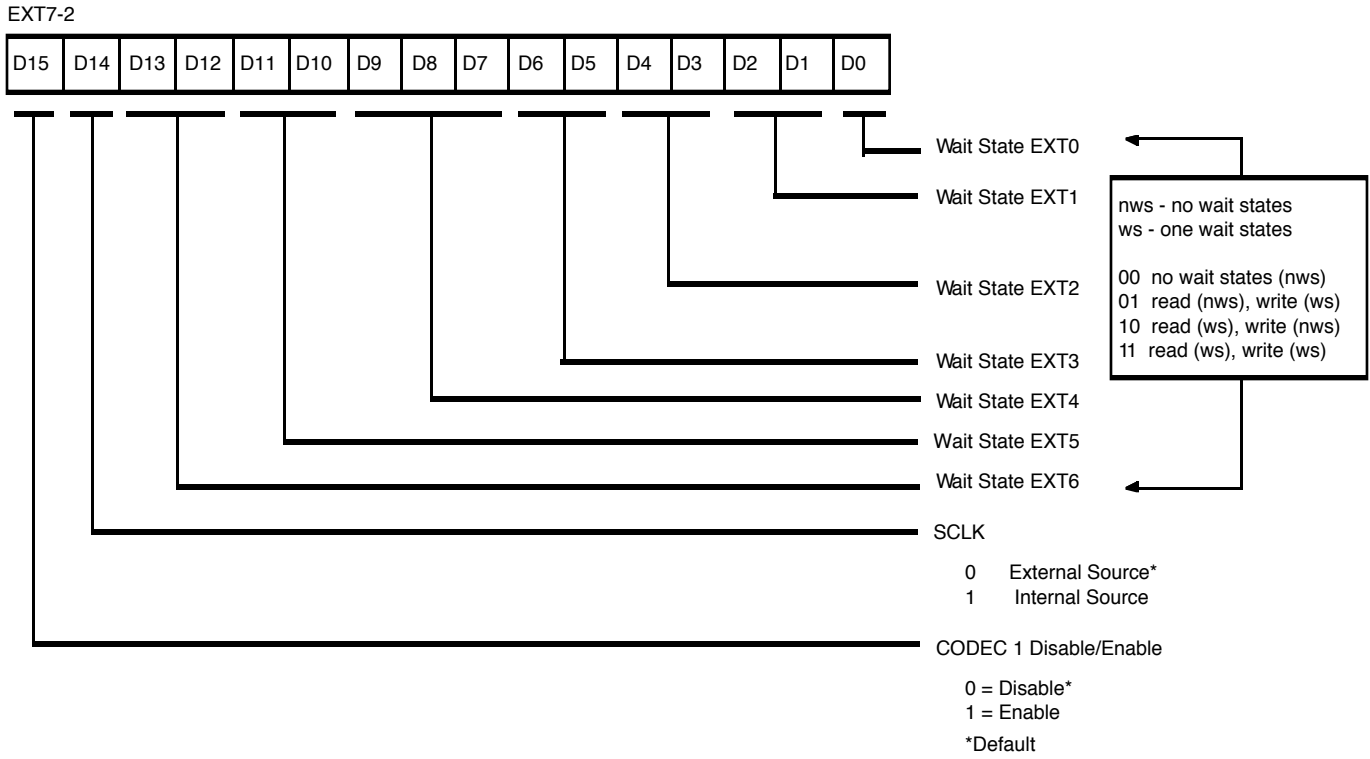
EXT7-2

| D15 | D14 | D13 | D12 | D11 | D10 | D9 | D8 | D7 | D6 | D5 | D4 | D3 | D2 | D1 | D0 |
|---|---|---|---|---|---|---|---|---|---|---|---|---|---|---|---|

Wait State EXT0

Wait State EXT1

nws - no wait states
ws - one wait states

00 no wait states (nws)
01 read (nws), write (ws)
10 read (ws), write (nws)
11 read (ws), write (ws)

Wait State EXT2

Wait State EXT3

Wait State EXT4

Wait State EXT5

Wait State EXT6

SCLK

0 External Source*
1 Internal Source

CODEC 1 Disable/Enable

0 = Disable*
1 = Enable

*Default